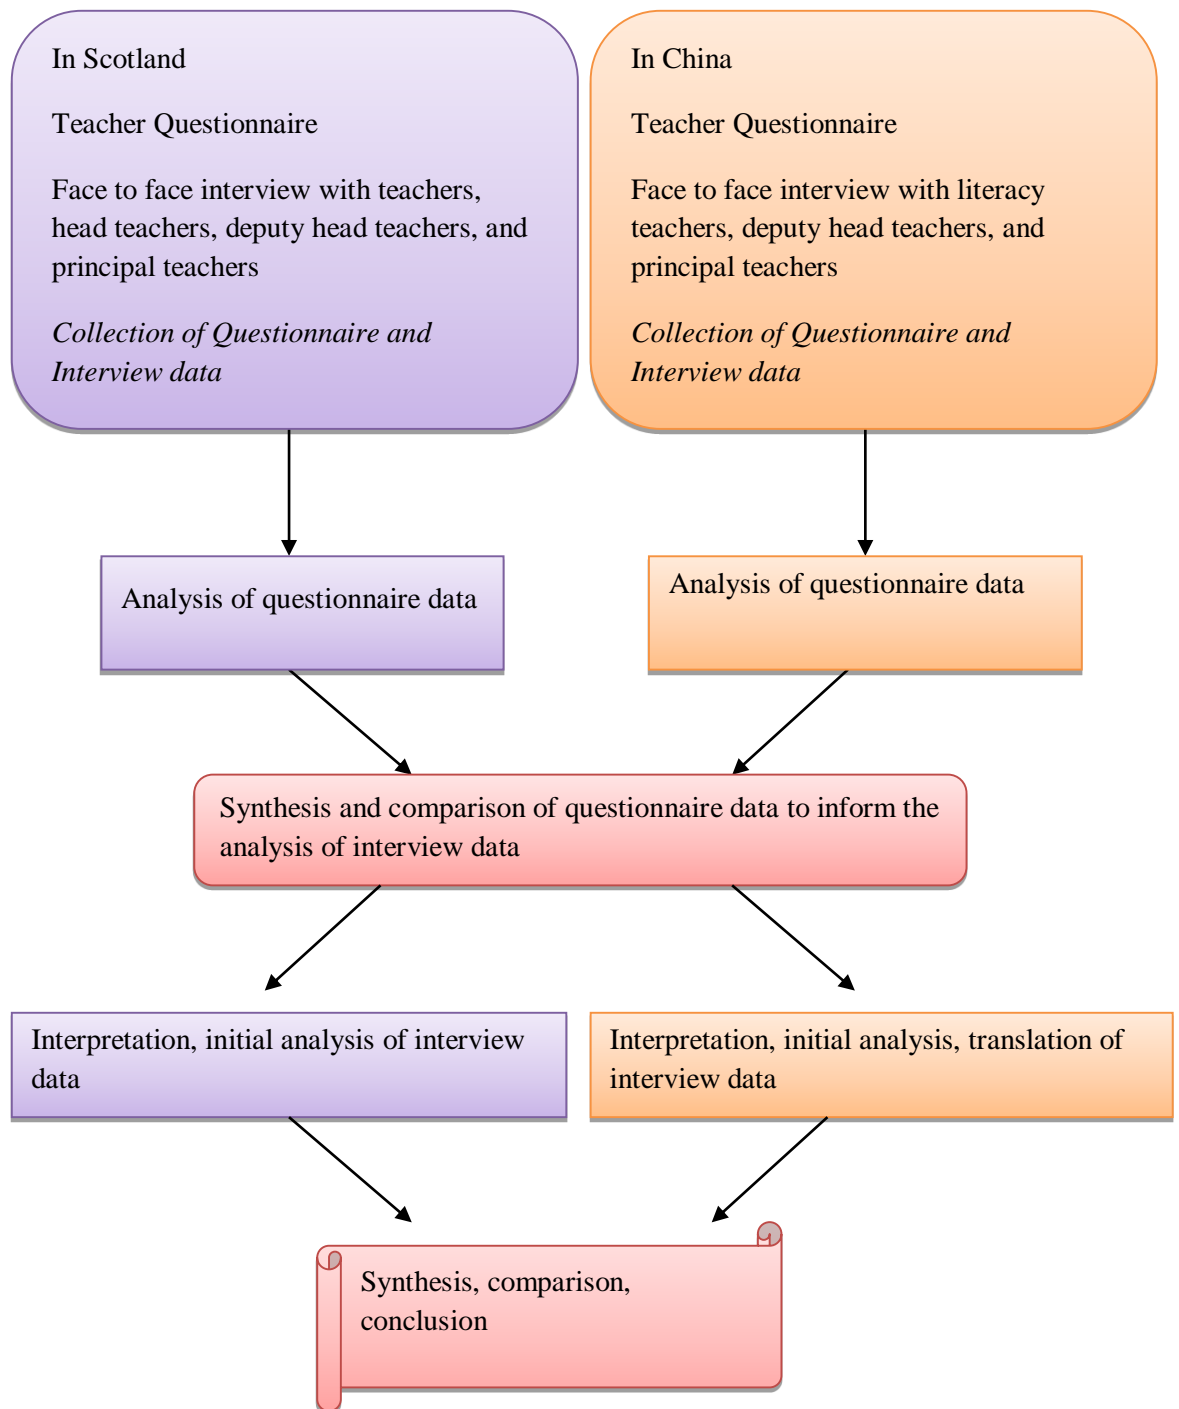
In Scotland

Teacher Questionnaire

Face to face interview with teachers, head teachers, deputy head teachers, and principal teachers

*Collection of Questionnaire and Interview data*

In China

Teacher Questionnaire

Face to face interview with literacy teachers, deputy head teachers, and principal teachers

*Collection of Questionnaire and Interview data*

Analysis of questionnaire data

Analysis of questionnaire data

Synthesis and comparison of questionnaire data to inform the analysis of interview data

Interpretation, initial analysis of interview data

Interpretation, initial analysis, translation of interview data

Synthesis, comparison, conclusion